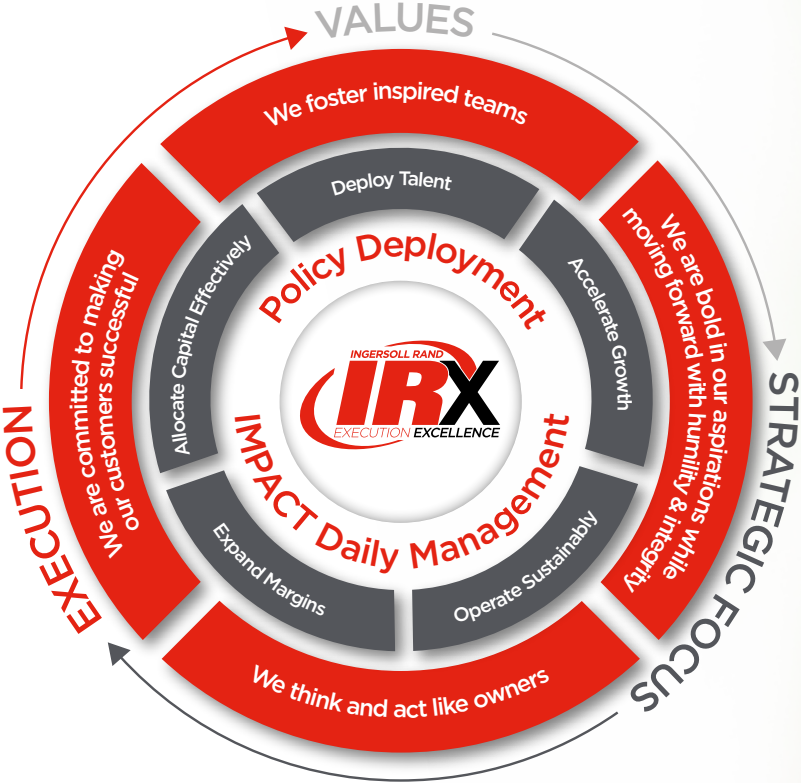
VALUES

We foster inspired teams

We are bold in our aspirations while moving forward with humility & integrity

STRATEGIC FOCUS

We think and act like owners

EXECUTION

We are committed to making our customers successful

Deploy Talent

Accelerate Growth

Operate Sustainably

Expand Margins

Allocate Capital Effectively

Policy Deployment

INGERSOLL RAND

IRX

EXECUTION EXCELLENCE

IMPACT Daily Management